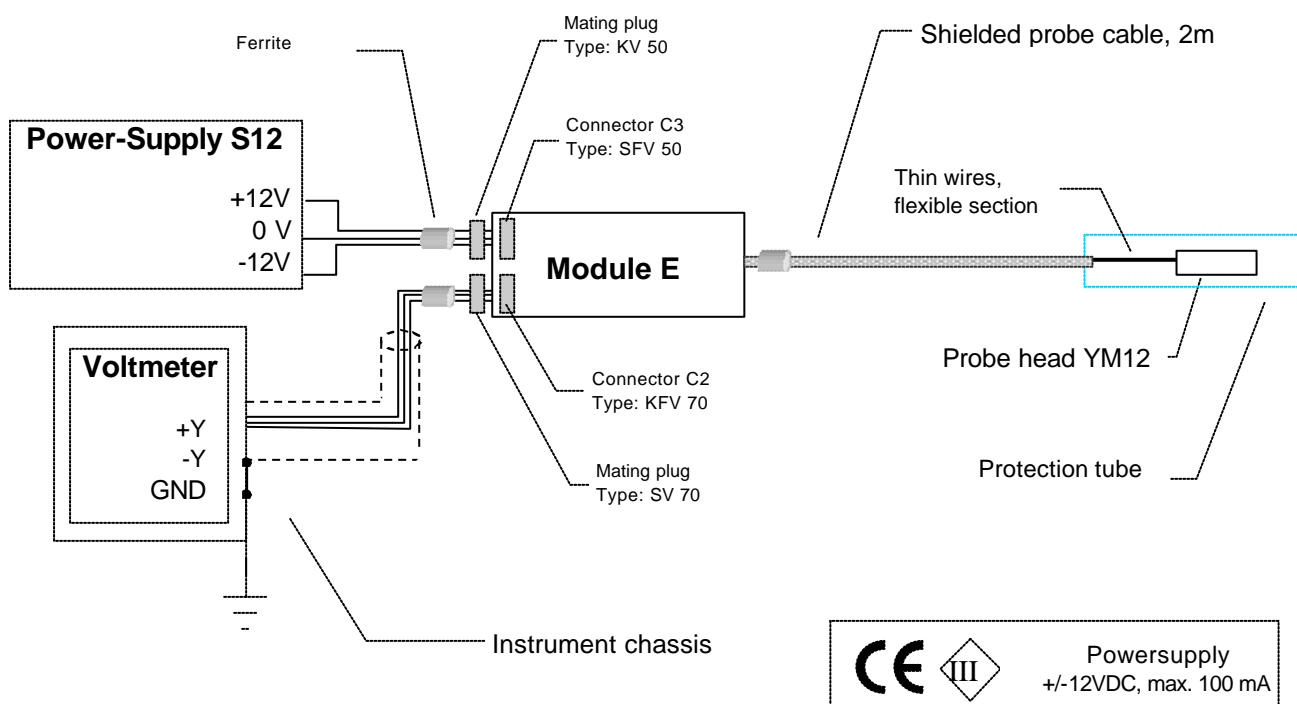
Ferrite

Mating plug
Type: KV 50

Shielded probe cable, 2m

Power-Supply S12

Connector C3
Type: SFV 50

+12V
0 V
-12V

Thin wires,
flexible section

Module E

Voltmeter

Connector C2
Type: KFV 70

Probe head YM12

+Y
-Y
GND

Mating plug
Type: SV 70

Protection tube

Instrument chassis

CE

III

Powersupply
+/-12VDC, max. 100 mA